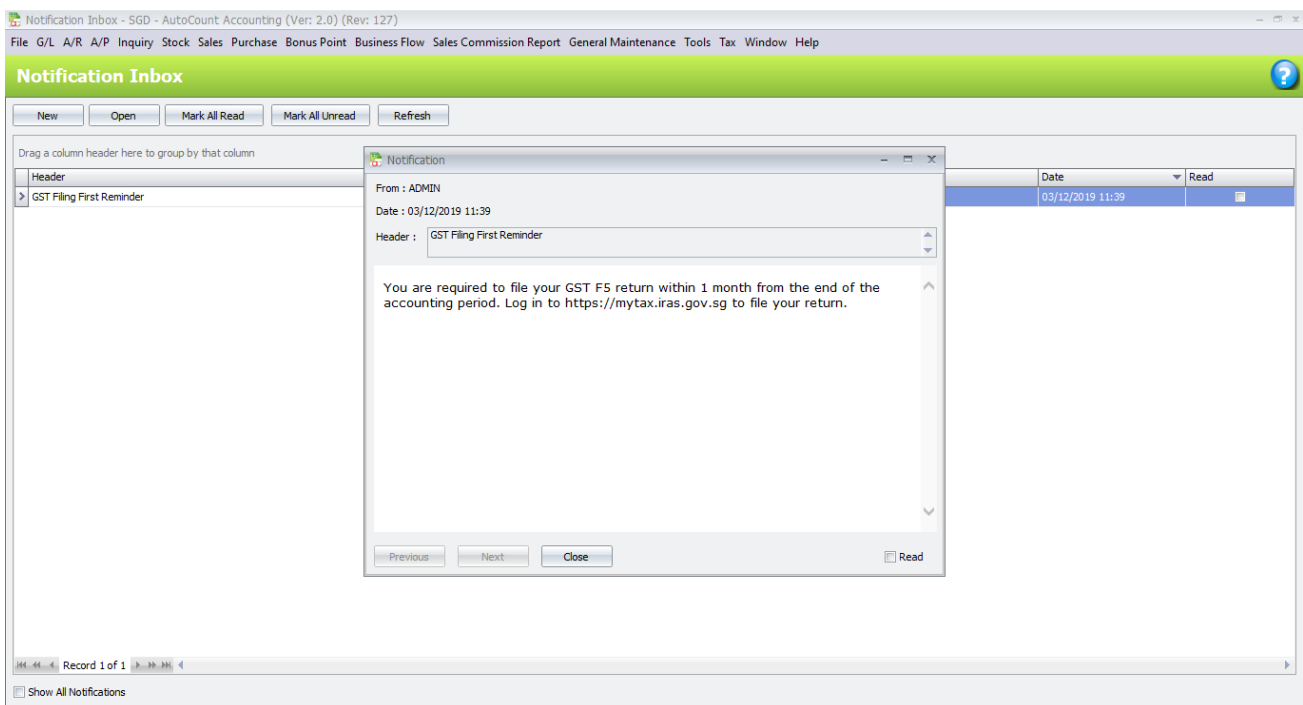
Notification Inbox - SGD - AutoCount Accounting (Ver: 2.0) (Rev: 127)

File G/L A/R A/P Inquiry Stock Sales Purchase Bonus Point Business Flow Sales Commission Report General Maintenance Tools Tax Window Help

Notification Inbox

New Open Mark All Read Mark All Unread Refresh

Drag a column header here to group by that column

| Header | Date | Read |
|---|---|---|
| GST Filing First Reminder | 03/12/2019 11:39 | |

Notification

From : ADMIN

Date : 03/12/2019 11:39

Header : GST Filing First Reminder

You are required to file your GST F5 return within 1 month from the end of the accounting period. Log in to https://mytax.iras.gov.sg to file your return.

Previous Next Close Read

Record 1 of 1

Show All Notifications